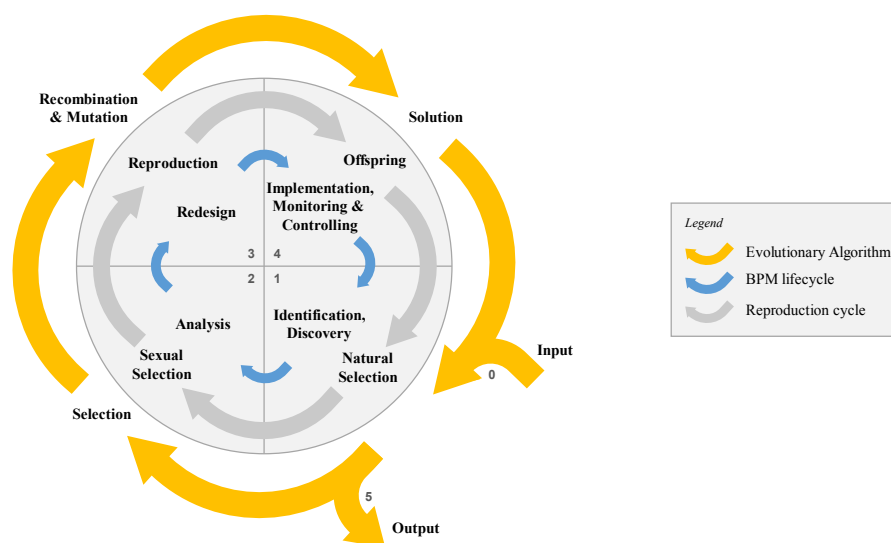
Recombination & Mutation

Solution

Reproduction

Offspring

Implementation, Monitoring & Controlling

Redesign

3 4

2 1

Identification, Discovery

Analysis

Sexual Selection

Natural Selection

Input

0

Selection

5

Output

Legend

Evolutionary Algorithm

BPM lifecycle

Reproduction cycle